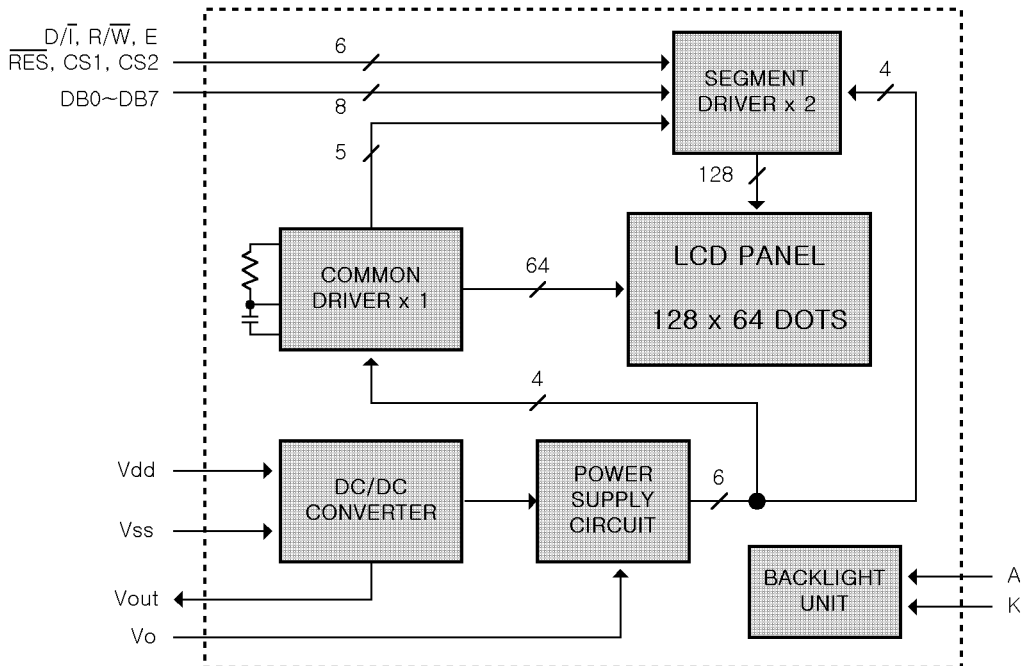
D/$\overline{I}$, R/$\overline{W}$, E
$\overline{RES}$, CS1, CS2
DB0~DB7

6
8
5

SEGMENT DRIVER x 2

4

128

LCD PANEL

128 x 64 DOTS

COMMON DRIVER x 1

64

4

Vdd
Vss
Vout
Vo

DC/DC CONVERTER

POWER SUPPLY CIRCUIT

6

BACKLIGHT UNIT

A
K